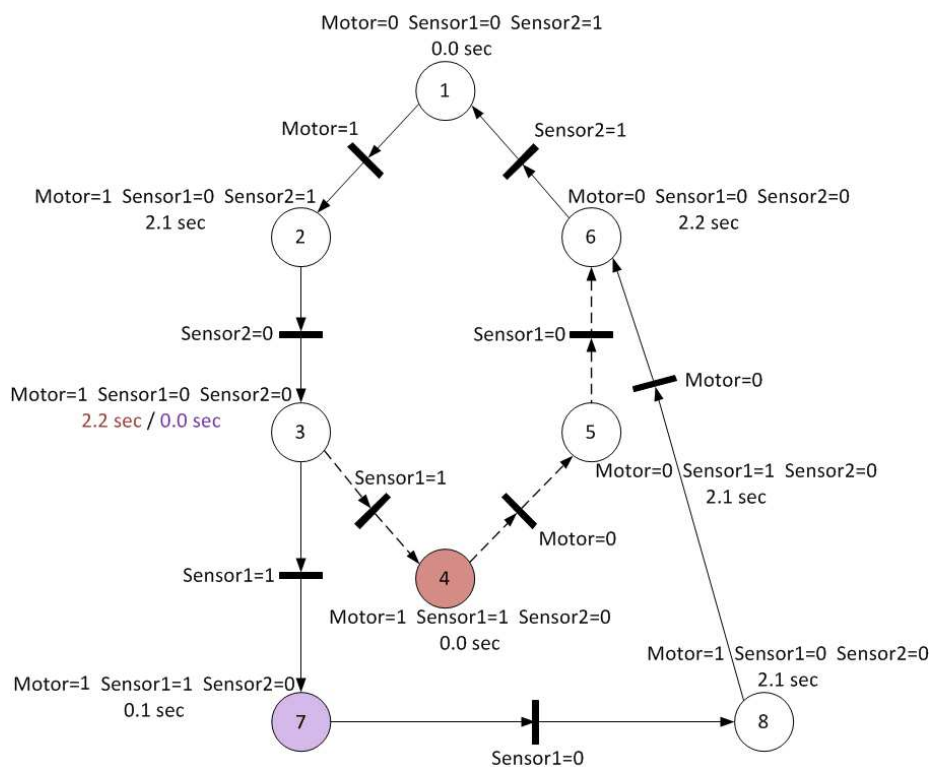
Motor=0 Sensor1=0 Sensor2=1
0.0 sec

1

Motor=1

Sensor2=1

Motor=1 Sensor1=0 Sensor2=1
2.1 sec

2

Motor=0 Sensor1=0 Sensor2=0
2.2 sec

6

Sensor2=0

Sensor1=0

Motor=0

Motor=1 Sensor1=0 Sensor2=0
2.2 sec / 0.0 sec

3

5

Sensor1=1

Motor=0 Sensor1=1 Sensor2=0
2.1 sec

Motor=0

Sensor1=1

4

Motor=1 Sensor1=1 Sensor2=0
0.0 sec

Motor=1 Sensor1=0 Sensor2=0
2.1 sec

Motor=1 Sensor1=1 Sensor2=0
0.1 sec

7

Sensor1=0

8